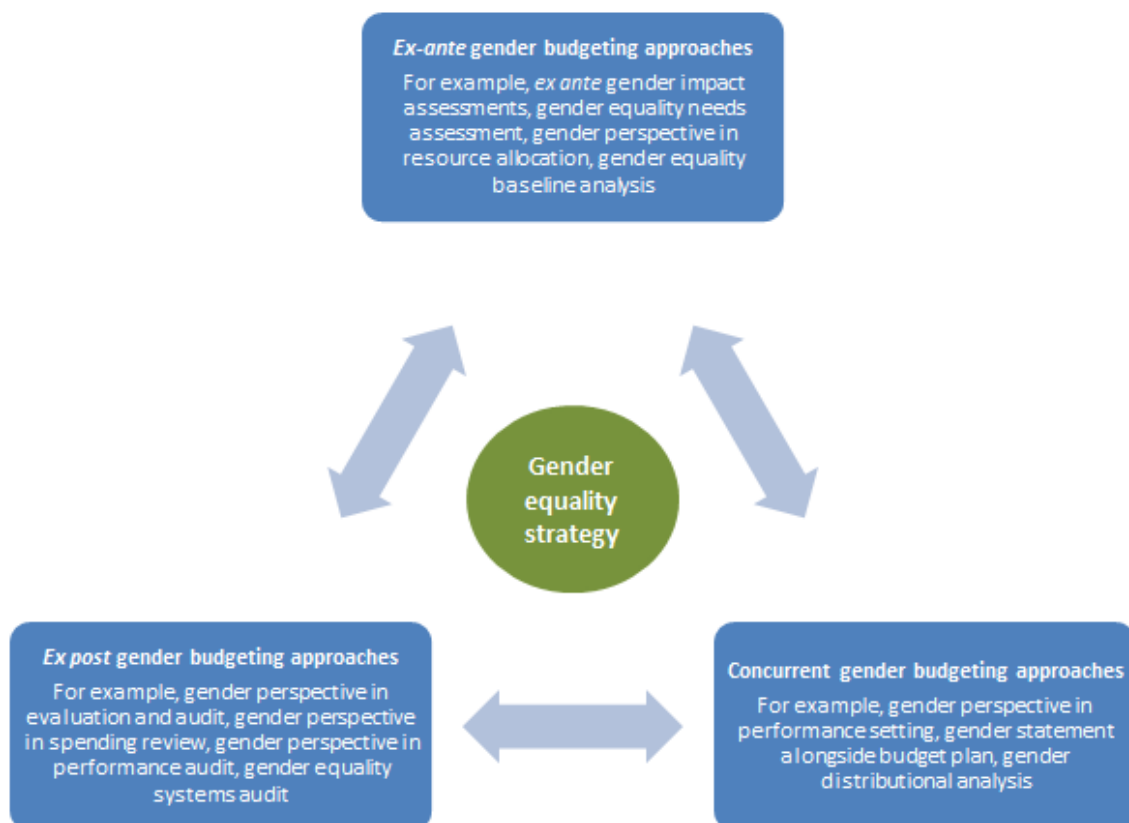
Ex-ante gender budgeting approaches

For example, ex ante gender impact assessments, gender equality needs assessment, gender perspective in resource allocation, gender equality baseline analysis

Gender equality strategy

Ex post gender budgeting approaches

For example, gender perspective in evaluation and audit, gender perspective in spending review, gender perspective in performance audit, gender equality systems audit

Concurrent gender budgeting approaches

For example, gender perspective in performance setting, gender statement alongside budget plan, gender distributional analysis